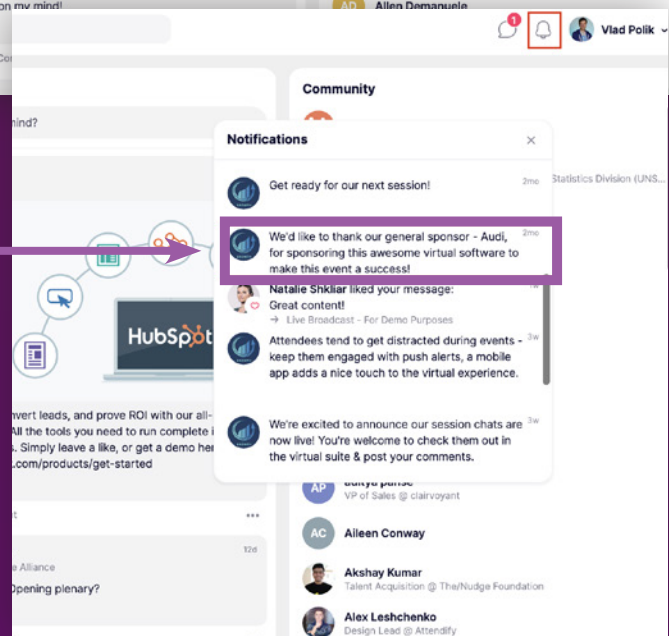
on my mind!

Allen Demanuele

1

Vlad Polik

Community

mind?

Notifications

×

Get ready for our next session!

2mo

Statistics Division (UNS...

We'd like to thank our general sponsor - Audi, for sponsoring this awesome virtual software to make this event a success!

2mo

Natalie Shkliar liked your message: Great content!

→ Live Broadcast - For Demo Purposes

Attendees tend to get distracted during events - keep them engaged with push alerts, a mobile app adds a nice touch to the virtual experience.

3w

We're excited to announce our session chats are now live! You're welcome to check them out in the virtual suite & post your comments.

3w

HubSpot

nvert leads, and prove ROI with our all- All the tools you need to run complete i s. Simply leave a like, or get a demo her l.com/products/get-started

AP

VP of Sales @ clairvoyant

AC

Aileen Conway

Akshay Kumar

Talent Acquisition @ The/Nudge Foundation

12d

e Alliance

Opening plenary?

Alex Leshchenko

Design Lead @ Attendify